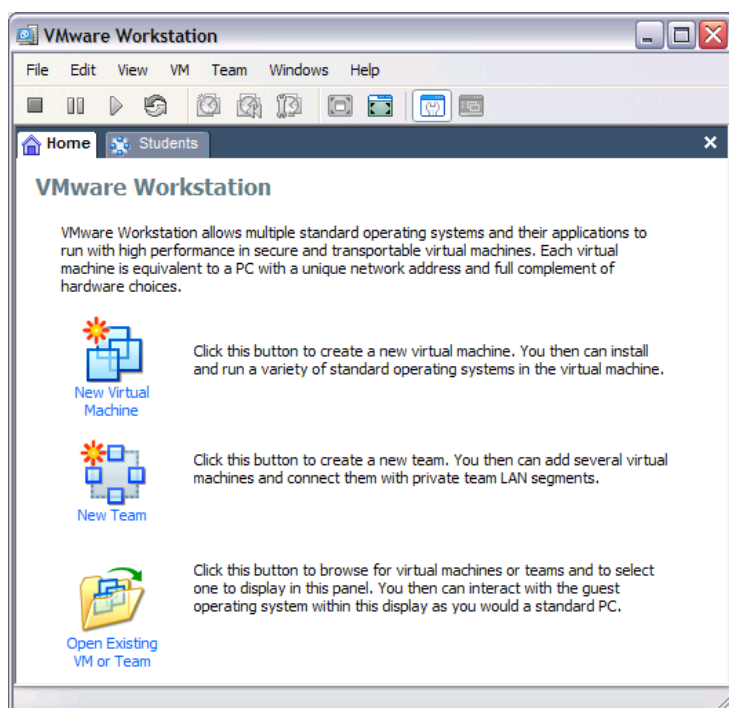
VMware Workstation

File Edit View VM Team Windows Help

Home Students

VMware Workstation

VMware Workstation allows multiple standard operating systems and their applications to run with high performance in secure and transportable virtual machines. Each virtual machine is equivalent to a PC with a unique network address and full complement of hardware choices.

New Virtual Machine

Click this button to create a new virtual machine. You then can install and run a variety of standard operating systems in the virtual machine.

New Team

Click this button to create a new team. You then can add several virtual machines and connect them with private team LAN segments.

Open Existing VM or Team

Click this button to browse for virtual machines or teams and to select one to display in this panel. You then can interact with the guest operating system within this display as you would a standard PC.